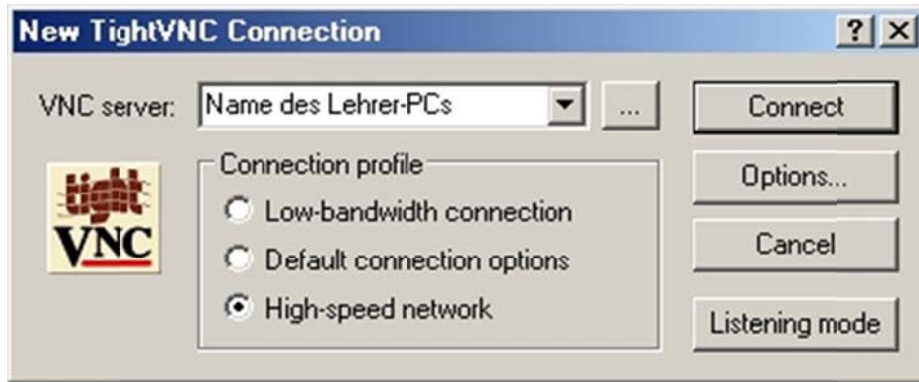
New TightVNC Connection

? X

VNC server: Name des Lehrer-PCs

...

Connect

Options...

Cancel

Listening mode

tight VNC

Connection profile

Low-bandwidth connection

Default connection options

High-speed network